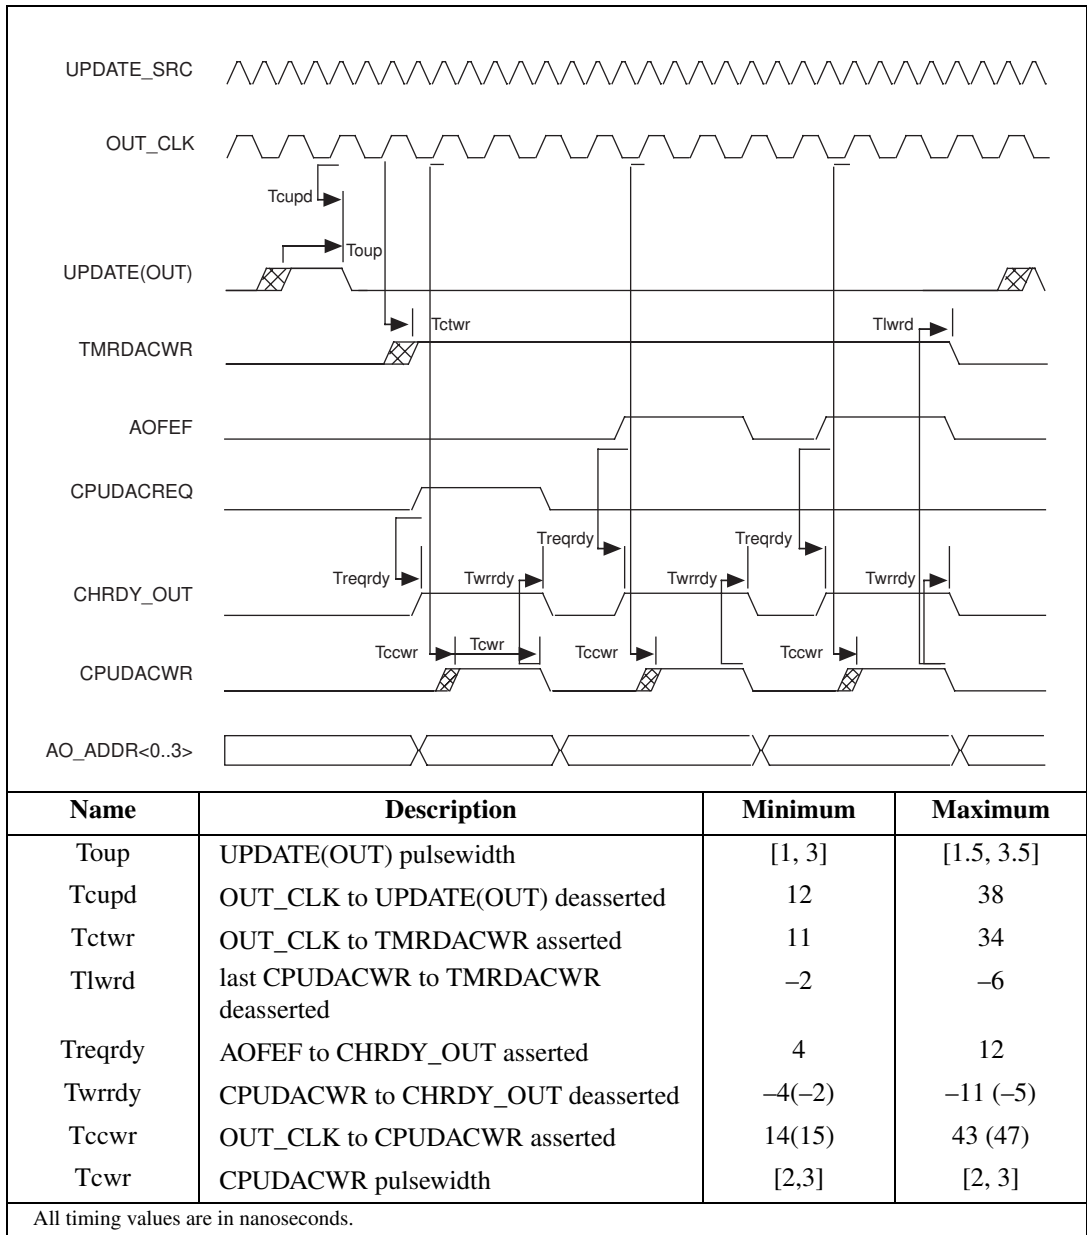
UPDATE_SRC

OUT_CLK

Tcupd

Toup

UPDATE(OUT)

Tctwr

Tlwrd

TMRDACWR

AOFEF

CPUDACREQ

Treqrdy

Treqrdy

Treqrdy

Twrrdy

Twrrdy

Twrrdy

CHRDY_OUT

Tccwr

Tcwr

Tccwr

Tccwr

CPUDACWR

AO_ADDR<0..3>

| Name | Description | Minimum | Maximum |
|---|---|---|---|
| Toup | UPDATE(OUT) pulsewidth | [1, 3] | [1.5, 3.5] |
| Tcupd | OUT_CLK to UPDATE(OUT) deasserted | 12 | 38 |
| Tctwr | OUT_CLK to TMRDACWR asserted | 11 | 34 |
| Tlwrd | last CPUDACWR to TMRDACWR deasserted | –2 | –6 |
| Treqrdy | AOFEF to CHRDY_OUT asserted | 4 | 12 |
| Twrrdy | CPUDACWR to CHRDY_OUT deasserted | –4(–2) | –11 (–5) |
| Tccwr | OUT_CLK to CPUDACWR asserted | 14(15) | 43 (47) |
| Tcwr | CPUDACWR pulsewidth | [2,3] | [2, 3] |

All timing values are in nanoseconds.